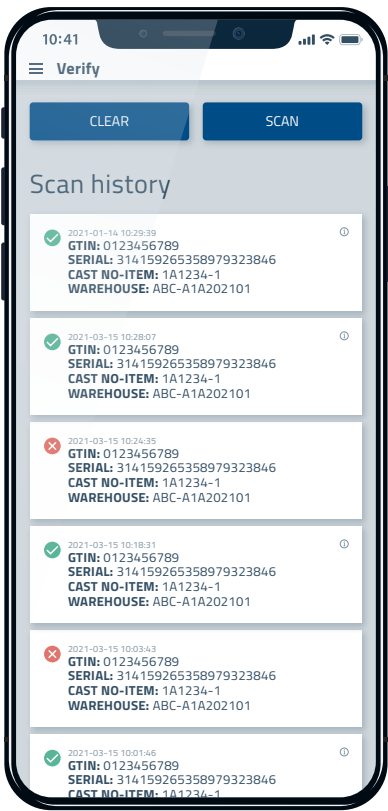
10:41

Verify

CLEAR

SCAN

Scan history

2021-01-14 10:29:39
GTIN: 0123456789
SERIAL: 31415926535897932384​6
CAST NO-ITEM: 1A1234-1
WAREHOUSE: ABC-A1A202101

2021-03-15 10:28:07
GTIN: 0123456789
SERIAL: 314159265358979323846
CAST NO-ITEM: 1A1234-1
WAREHOUSE: ABC-A1A202101

2021-03-15 10:24:35
GTIN: 0123456789
SERIAL: 314159265358979323846
CAST NO-ITEM: 1A1234-1
WAREHOUSE: ABC-A1A202101

2021-03-15 10:18:31
GTIN: 0123456789
SERIAL: 314159265358979323846
CAST NO-ITEM: 1A1234-1
WAREHOUSE: ABC-A1A202101

2021-03-15 10:03:43
GTIN: 0123456789
SERIAL: 314159265358979323846
CAST NO-ITEM: 1A1234-1
WAREHOUSE: ABC-A1A202101

2021-03-15 10:01:46
GTIN: 0123456789
SERIAL: 314159265358979323846
CAST NO-ITEM: 1A1234-1